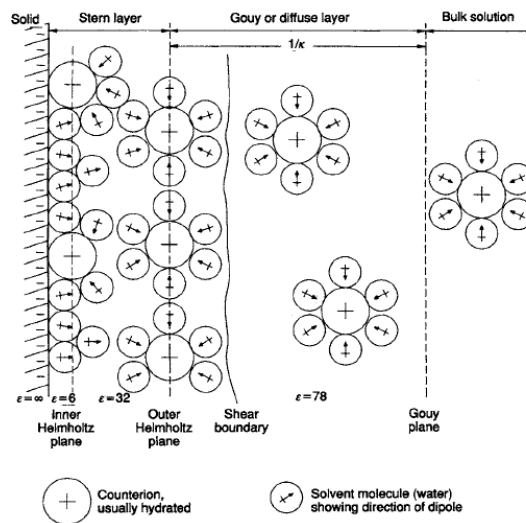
Solid

Stern layer

Gouy or diffuse layer

Bulk solution

$1/\kappa$

$\varepsilon=\infty$

$\varepsilon=6$

Inner Helmholtz plane

$\varepsilon=32$

Outer Helmholtz plane

Shear boundary

$\varepsilon=78$

Gouy plane

Counterion, usually hydrated

Solvent molecule (water) showing direction of dipole